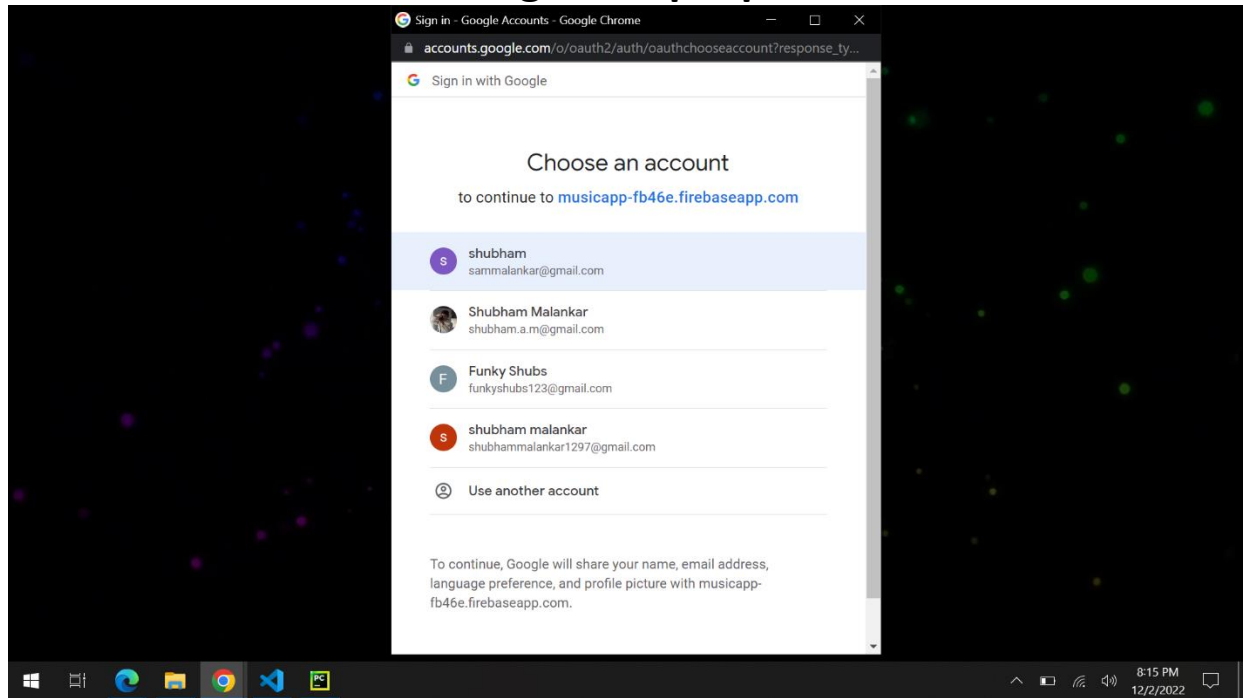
Sign in - Google Accounts - Google Chrome

accounts.google.com/o/oauth2/auth/oauthchooseaccount?response_ty...

Sign in with Google

Choose an account

to continue to musicapp-fb46e.firebaseapp.com

S shubham
sammalankar@gmail.com

Shubham Malankar
shubham.a.m@gmail.com

F Funky Shubs
funkyshubs123@gmail.com

S shubham malankar
shubhammalankar1297@gmail.com

Use another account

To continue, Google will share your name, email address, language preference, and profile picture with musicapp-fb46e.firebaseapp.com.

PC

8:15 PM
12/2/2022